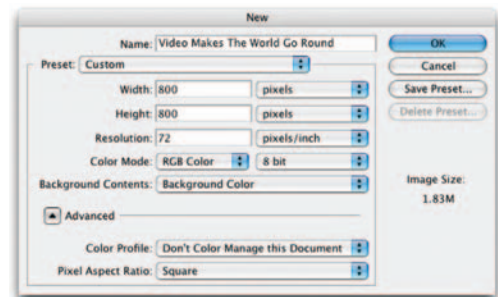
New

Name: Video Makes The World Go Round

Preset: Custom

Width: 800 pixels

Height: 800 pixels

Resolution: 72 pixels/inch

Color Mode: RGB Color 8 bit

Background Contents: Background Color

Advanced

Color Profile: Don't Color Manage this Document

Pixel Aspect Ratio: Square

OK

Cancel

Save Preset...

Delete Preset...

Image Size:
1.83M